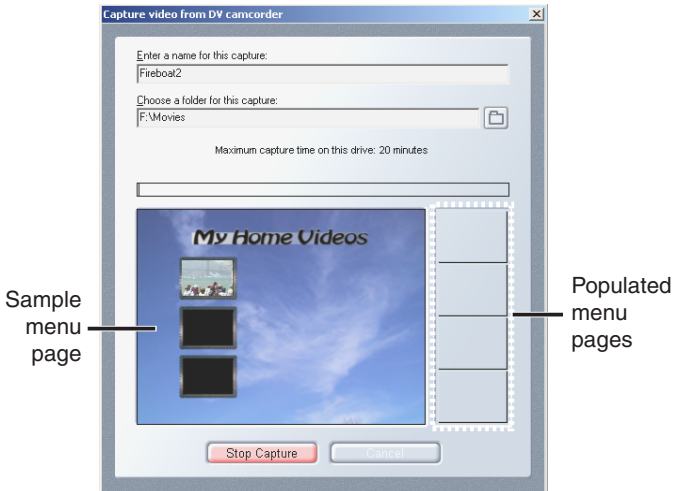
Capture video from DV camcorder

Enter a name for this capture:

Fireboat2

Choose a folder for this capture:

F:\Movies

Maximum capture time on this drive: 20 minutes

My Home Videos

Sample menu page

Populated menu pages

Stop Capture

Cancel